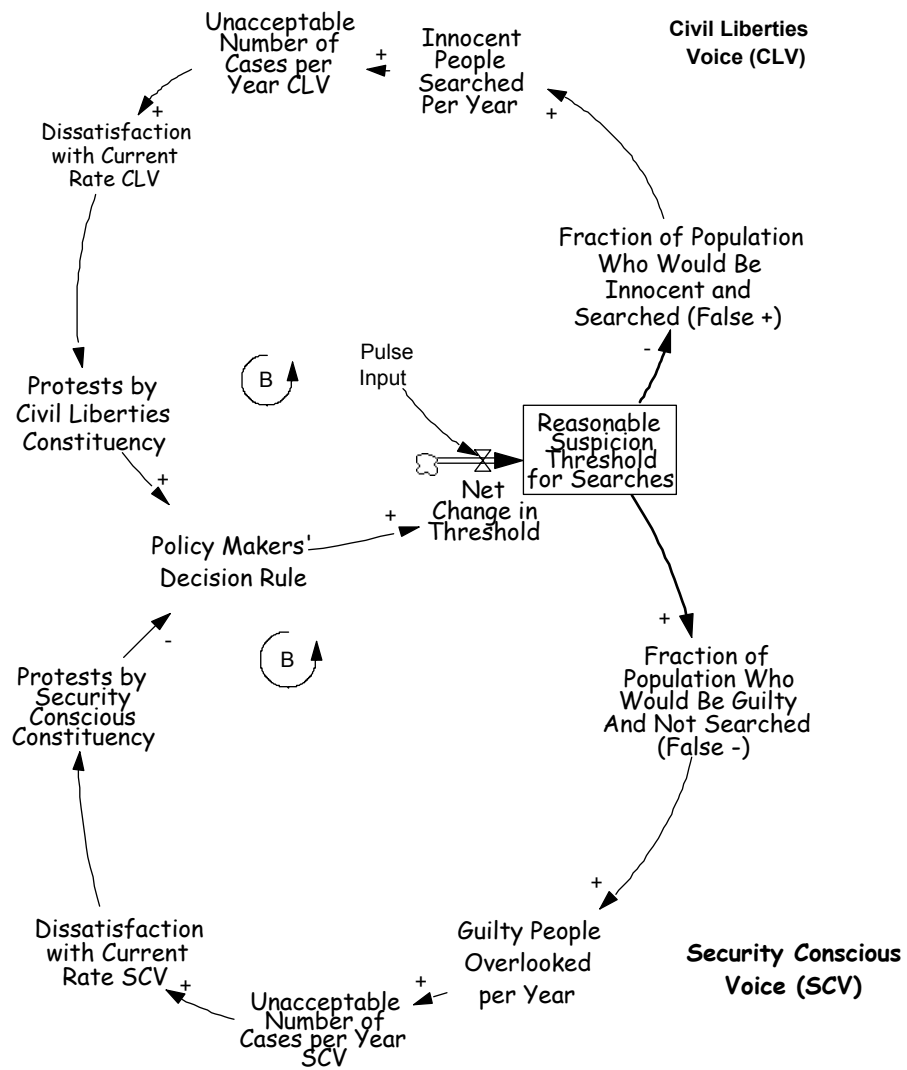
Unacceptable Number of Cases per Year CLV

+

Innocent People Searched Per Year

Civil Liberties Voice (CLV)

+

Dissatisfaction with Current Rate CLV

+

Fraction of Population Who Would Be Innocent and Searched (False +)

-

Pulse Input

B

Protests by Civil Liberties Constituency

Reasonable Suspicion Threshold for Searches

+

Net Change in Threshold

+

Policy Makers' Decision Rule

+

-

B

Protests by Security Conscious Constituency

Fraction of Population Who Would Be Guilty And Not Searched (False -)

+

Dissatisfaction with Current Rate SCV

+

Guilty People Overlooked per Year

+

Unacceptable Number of Cases per Year SCV

Security Conscious Voice (SCV)